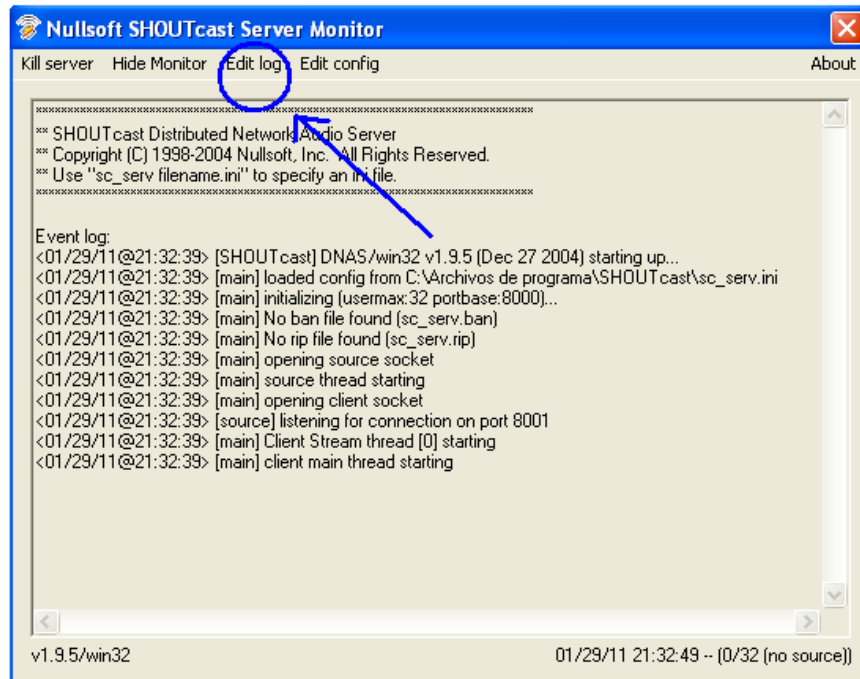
Nullsoft SHOUTcast Server Monitor

Kill server Hide Monitor Edit log Edit config About

*****************************************************************************
** SHOUTcast Distributed Network Audio Server
** Copyright (C) 1998-2004 Nullsoft, Inc. All Rights Reserved.
** Use "sc_serv filename.ini" to specify an ini file.
*****************************************************************************

Event log:
<01/29/11@21:32:39> [SHOUTcast] DNAS/win32 v1.9.5 (Dec 27 2004) starting up...
<01/29/11@21:32:39> [main] loaded config from C:\Archivos de programa\SHOUTcast\sc_serv.ini
<01/29/11@21:32:39> [main] initializing (usermax:32 portbase:8000)...
<01/29/11@21:32:39> [main] No ban file found (sc_serv.ban)
<01/29/11@21:32:39> [main] No rip file found (sc_serv.rip)
<01/29/11@21:32:39> [main] opening source socket
<01/29/11@21:32:39> [main] source thread starting
<01/29/11@21:32:39> [main] opening client socket
<01/29/11@21:32:39> [source] listening for connection on port 8001
<01/29/11@21:32:39> [main] Client Stream thread [0] starting
<01/29/11@21:32:39> [main] client main thread starting

v1.9.5/win32 01/29/11 21:32:49 -- (0/32 (no source))